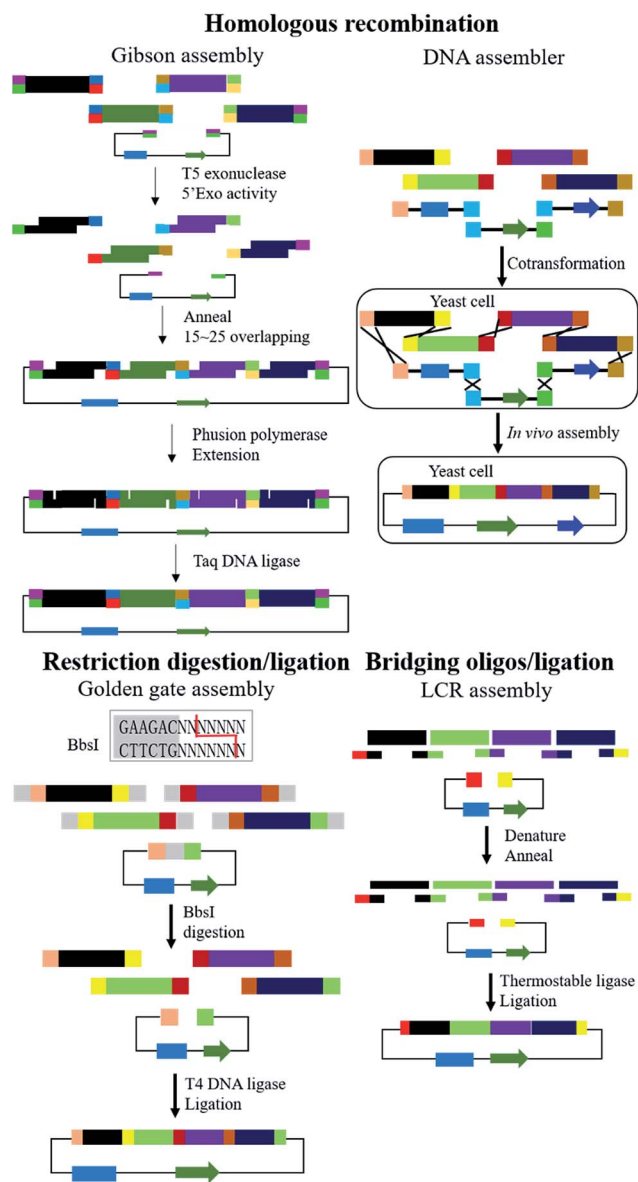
Homologous recombination

Gibson assembly

T5 exonuclease
5'Exo activity

Anneal
15~25 overlapping

Phusion polymerase
Extension

Taq DNA ligase

DNA assembler

Cotransformation

Yeast cell

In vivo assembly

Yeast cell

Restriction digestion/ligation

Golden gate assembly

BbsI

GAAGACNNNNNNNN
CTTCTGNNNNNNNN

BbsI
digestion

T4 DNA ligase
Ligation

Bridging oligos/ligation

LCR assembly

Denature
Anneal

Thermostable ligase
Ligation